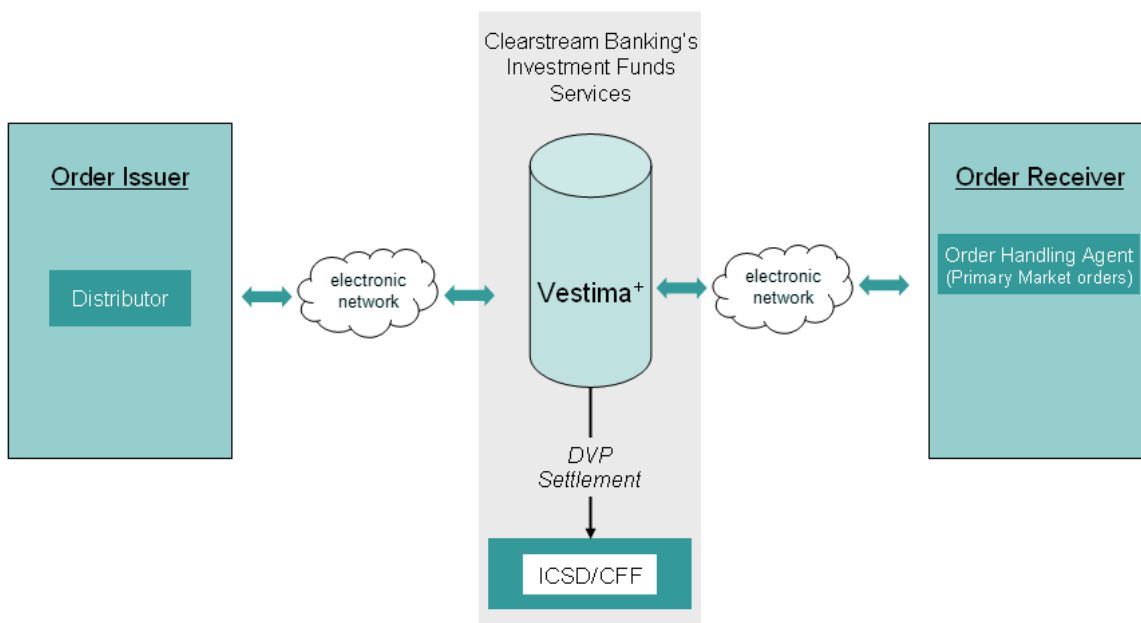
Clearstream Banking's Investment Funds Services

Order Issuer

Distributor

electronic network

Vestima$^+$

electronic network

Order Receiver

Order Handling Agent (Primary Market orders)

DVP Settlement

ICSD/CFF